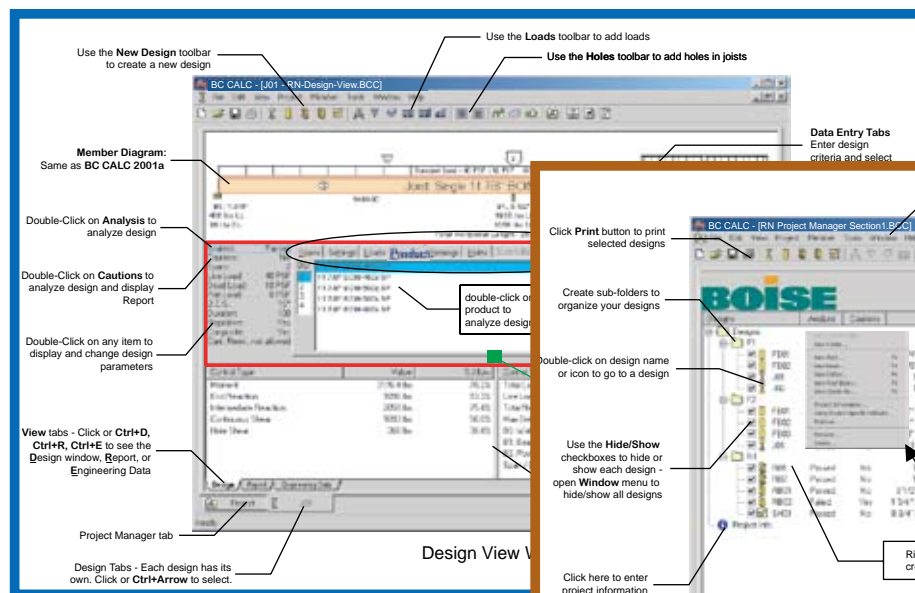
Use the **New Design** toolbar to create a new design

Use the **Loads** toolbar to add loads

**Use the Holes toolbar to add holes in joists**

BC CALC - [J01 - RN-Design-View.BCC]

**Member Diagram:** Same as **BC CALC 2001a**

**Data Entry Tabs** Enter design criteria and select

Double-Click on **Analysis** to analyze design

Double-Click on **Cautions** to analyze design and display Report

Double-Click on any item to display and change design parameters

double-click on product to analyze design

Product

**View** tabs - Click or **Ctrl+D, Ctrl+R, Ctrl+E** to see the **D**esign window, **R**eport, or **E**ngineering Data

Project Manager tab

Design Tabs - Each design has its own. Click or **Ctrl+Arrow** to select.

Design View W

Click **Print** button to print selected designs

BC CALC - [RN Project Manager Section1.BCC]

BOISE

Create sub-folders to organize your designs

Double-click on design name or icon to go to a design

Use the **Hide/Show** checkboxes to hide or show each design - open **Window** menu to hide/show all designs

Click here to enter project information

Project Info

Ri cr